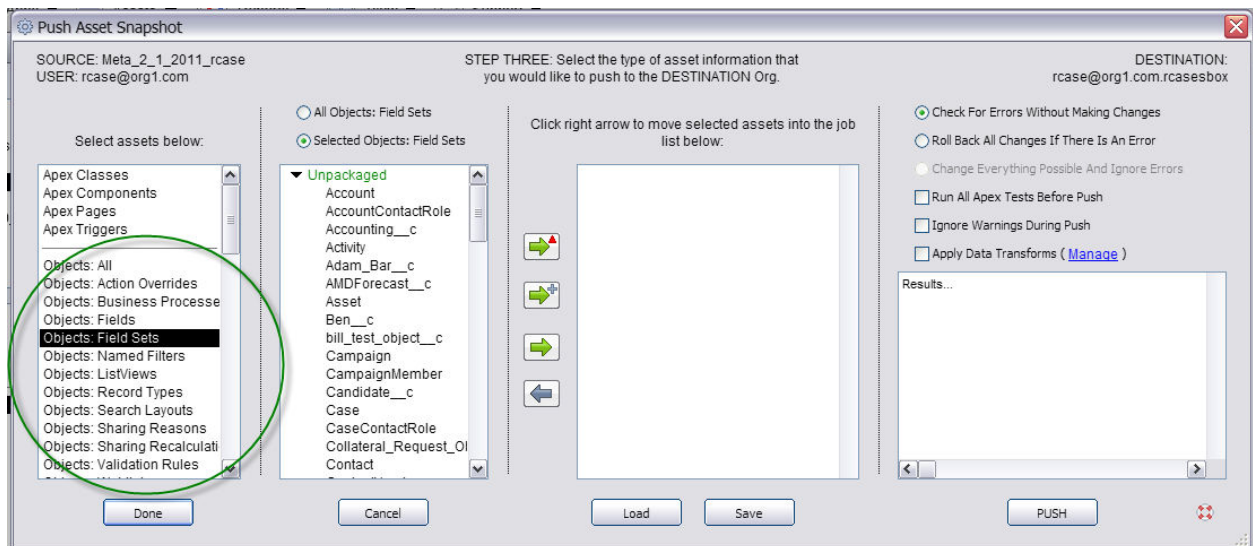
Push Asset Snapshot

SOURCE: Meta_2_1_2011_rcase
USER: rcase@org1.com

STEP THREE: Select the type of asset information that you would like to push to the DESTINATION Org.

DESTINATION:
rcase@org1.com.rcasesbox

Select assets below:

Apex Classes
Apex Components
Apex Pages
Apex Triggers
Objects: All
Objects: Action Overrides
Objects: Business Processe
Objects: Fields
Objects: Field Sets
Objects: Named Filters
Objects: ListViews
Objects: Record Types
Objects: Search Layouts
Objects: Sharing Reasons
Objects: Sharing Recalculati
Objects: Validation Rules

All Objects: Field Sets
Selected Objects: Field Sets

Unpackaged
Account
AccountContactRole
Accounting__c
Activity
Adam_Bar__c
AMDForecast__c
Asset
Ben__c
bill_test_object__c
Campaign
CampaignMember
Candidate__c
Case
CaseContactRole
Collateral_Request_Ol
Contact

Click right arrow to move selected assets into the job list below:

Check For Errors Without Making Changes
Roll Back All Changes If There Is An Error
Change Everything Possible And Ignore Errors
Run All Apex Tests Before Push
Ignore Warnings During Push
Apply Data Transforms ( Manage )

Results...

Done
Cancel
Load
Save
PUSH